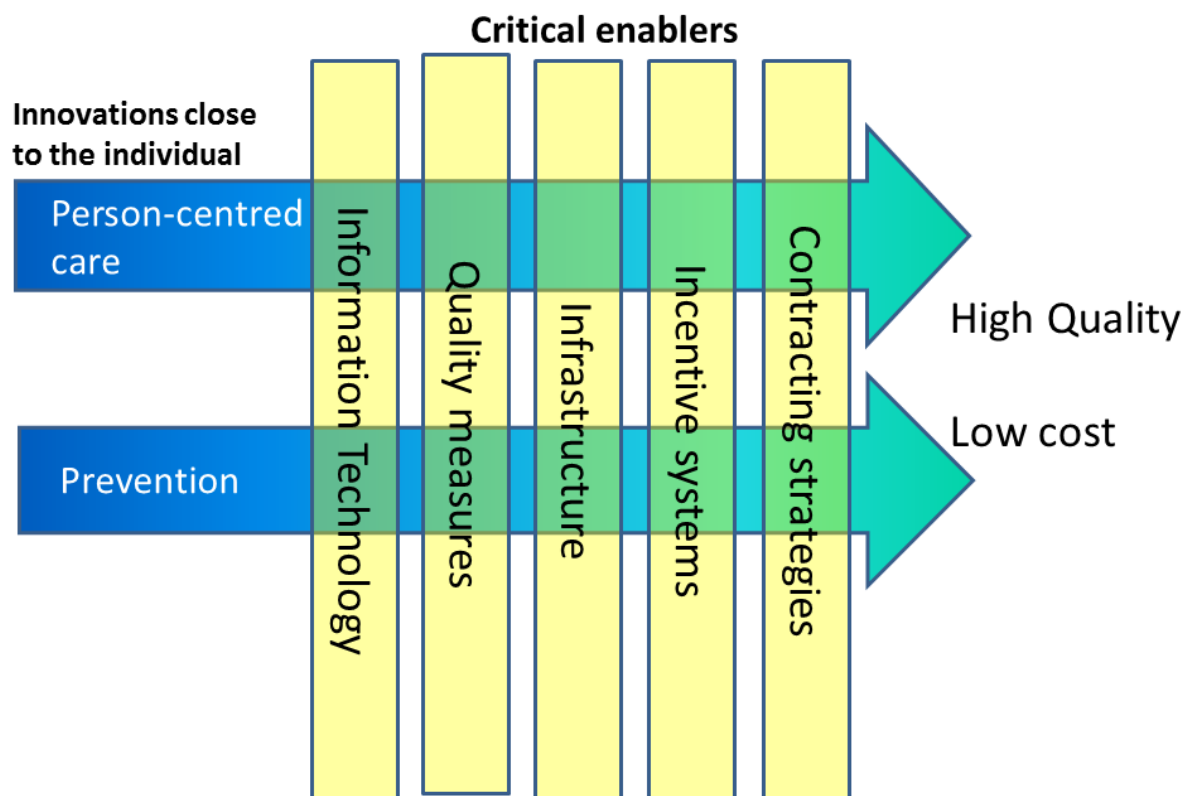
Critical enablers

Innovations close to the individual

Person-centred care

Prevention

Information Technology

Quality measures

Infrastructure

Incentive systems

Contracting strategies

High Quality

Low cost